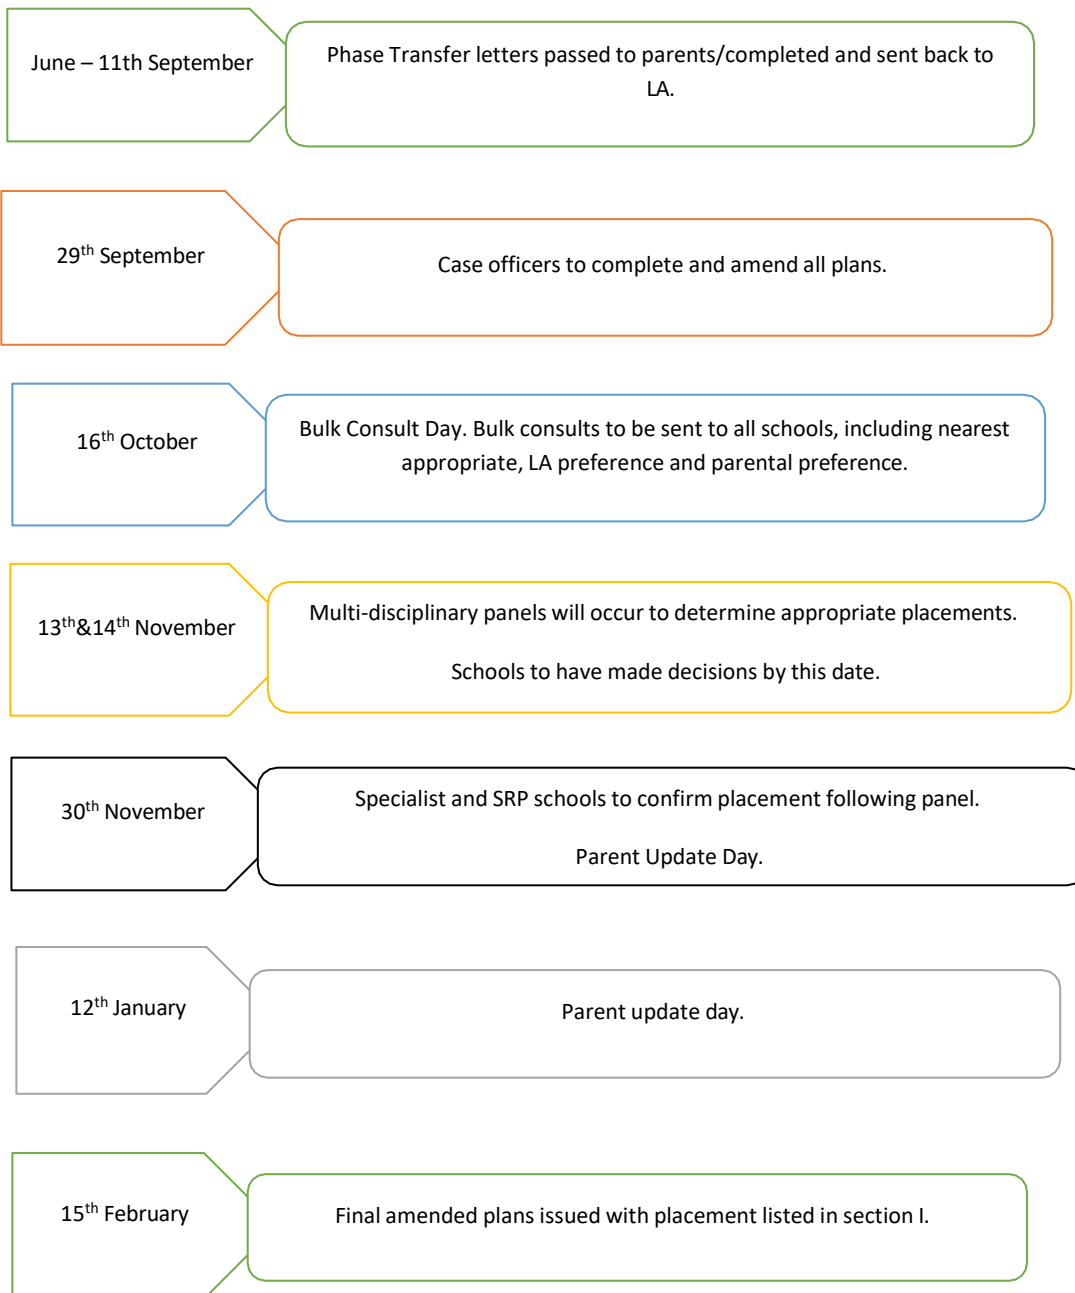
June – 11th September

Phase Transfer letters passed to parents/completed and sent back to LA.

29$^{th}$ September

Case officers to complete and amend all plans.

16$^{th}$ October

Bulk Consult Day. Bulk consults to be sent to all schools, including nearest appropriate, LA preference and parental preference.

13$^{th}$&14$^{th}$ November

Multi-disciplinary panels will occur to determine appropriate placements.

Schools to have made decisions by this date.

30$^{th}$ November

Specialist and SRP schools to confirm placement following panel.

Parent Update Day.

12$^{th}$ January

Parent update day.

15$^{th}$ February

Final amended plans issued with placement listed in section I.